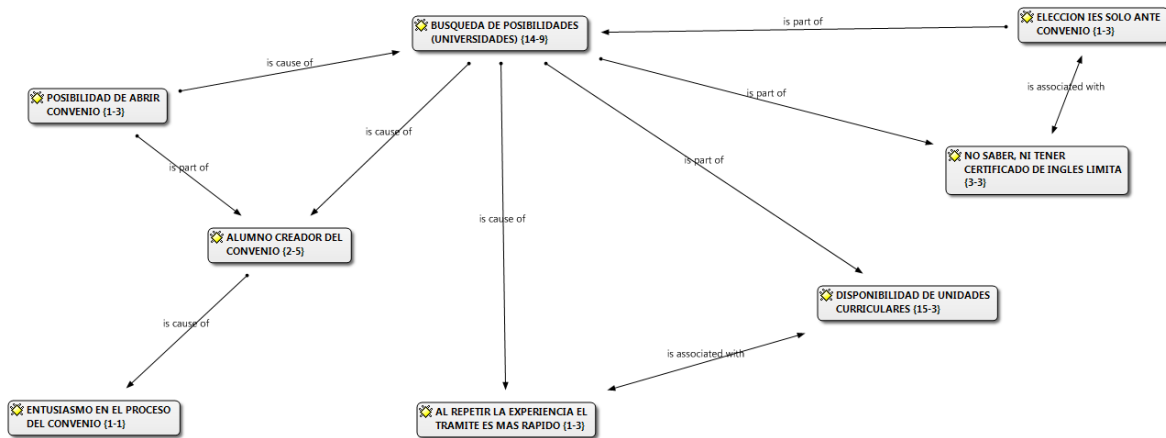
BUSQUEDA DE POSIBILIDADES (UNIVERSIDADES) {14-9}

is part of

ELECCION IES SOLO ANTE CONVENIO {1-3}

is cause of

POSIBILIDAD DE ABRIR CONVENIO {1-3}

is part of

is associated with

is cause of

NO SABER, NI TENER CERTIFICADO DE INGLES LIMITA {3-3}

is part of

is part of

is cause of

ALUMNO CREADOR DEL CONVENIO {2-5}

DISPONIBILIDAD DE UNIDADES CURRICULARES {15-3}

is cause of

is associated with

ENTUSIASMO EN EL PROCESO DEL CONVENIO {1-1}

AL REPETIR LA EXPERIENCIA EL TRAMITE ES MAS RAPIDO {1-3}